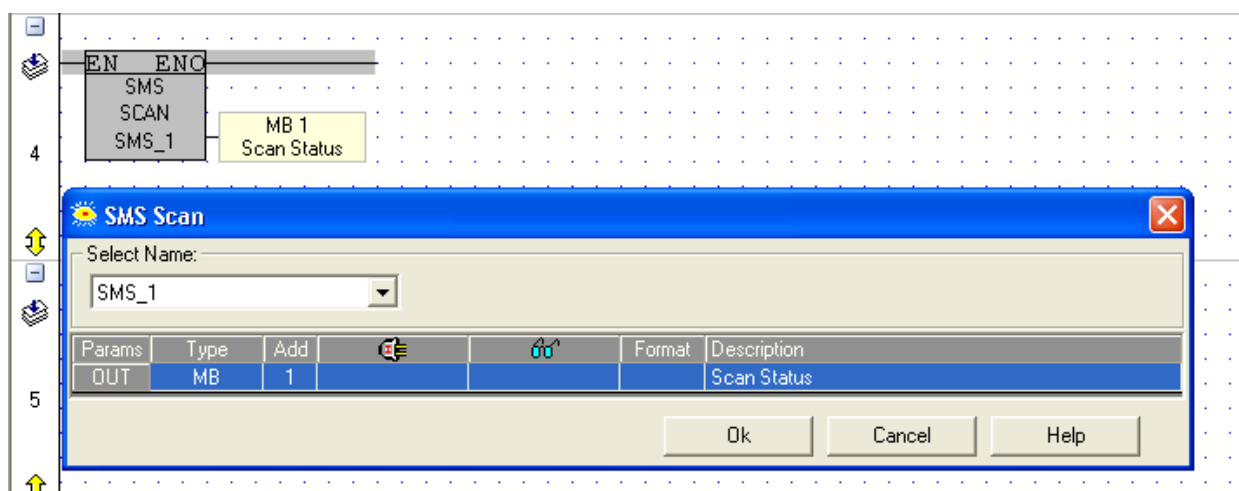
EN ENO
SMS
SCAN
SMS_1
MB 1
Scan Status

4

SMS Scan

Select Name:
SMS_1

| Params | Type | Add | | | Format | Description |
|---|---|---|---|---|---|---|
| OUT | MB | 1 | | | | Scan Status |

Ok
Cancel
Help

5